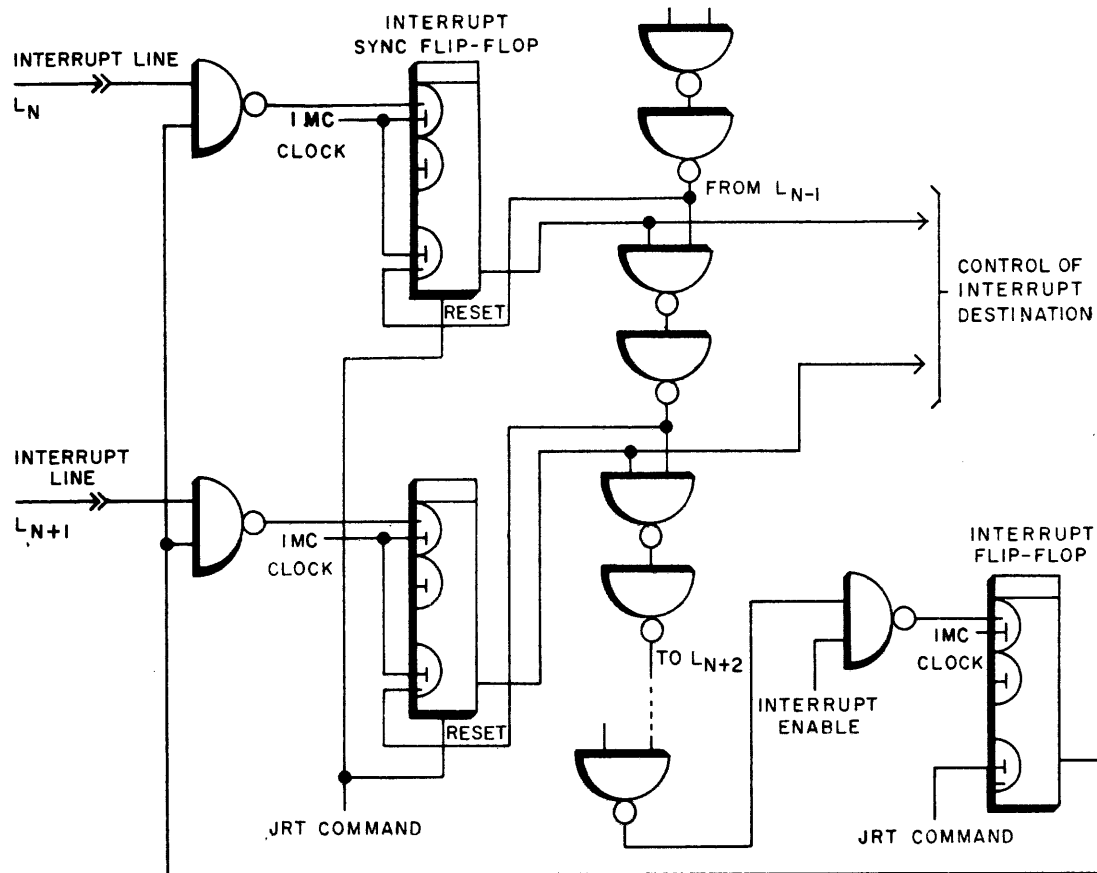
INTERRUPT LINE
$L_N$
INTERRUPT SYNC FLIP-FLOP
IMC CLOCK
RESET
FROM $L_{N-1}$
CONTROL OF INTERRUPT DESTINATION
INTERRUPT LINE
$L_{N+1}$
IMC CLOCK
RESET
TO $L_{N+2}$
INTERRUPT ENABLE
INTERRUPT FLIP-FLOP
IMC CLOCK
JRT COMMAND
JRT COMMAND